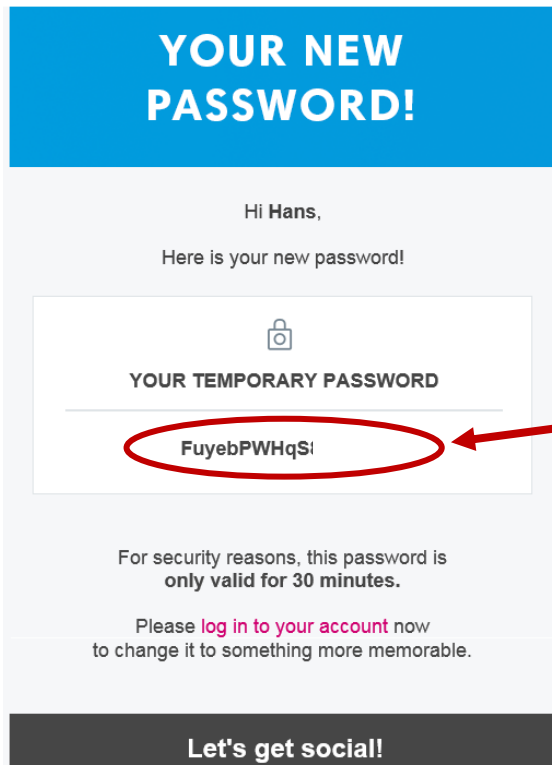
YOUR NEW PASSWORD!

Hi **Hans**,

Here is your new password!

YOUR TEMPORARY PASSWORD

FuyebPWHqS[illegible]

For security reasons, this password is **only valid for 30 minutes.**

Please log in to your account now to change it to something more memorable.

Let's get social!